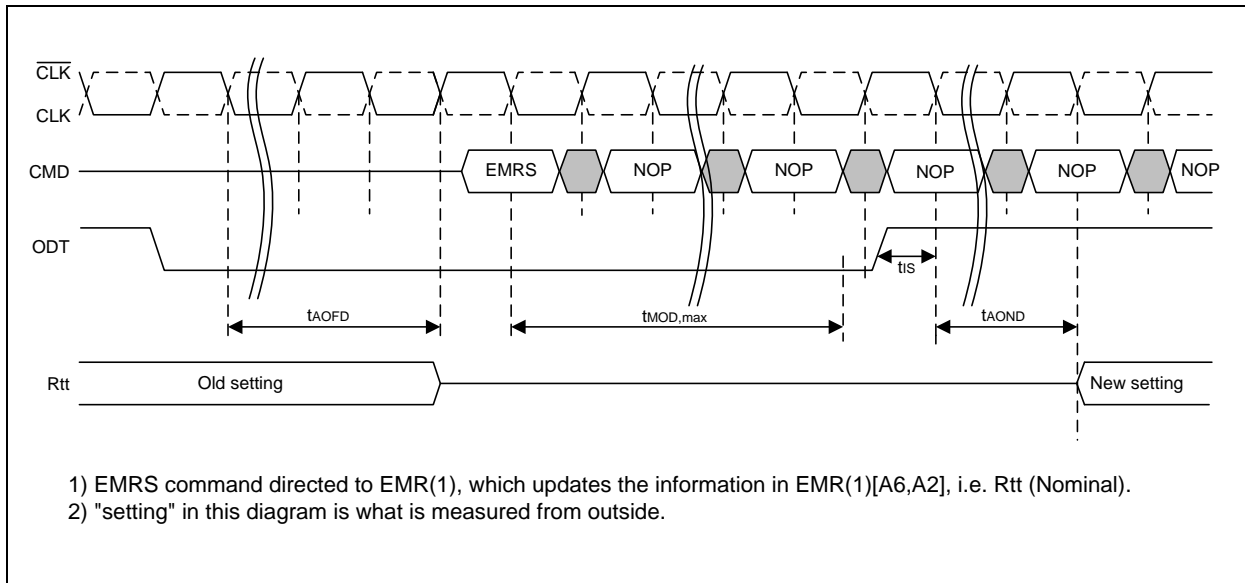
$\overline{CLK}$
CLK
CMD
EMRS
NOP
NOP
NOP
NOP
NOP
ODT
$t_{IS}$
$t_{AOFD}$
$t_{MOD,max}$
$t_{AOND}$
Rtt
Old setting
New setting

1) EMRS command directed to EMR(1), which updates the information in EMR(1)[A6,A2], i.e. Rtt (Nominal).
2) "setting" in this diagram is what is measured from outside.